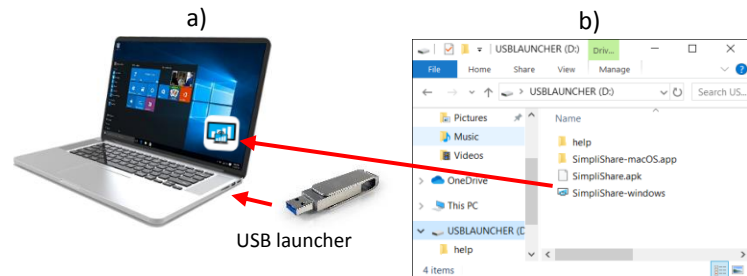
a)

b)

USBLAUNCHER (D:)

Driv...

File

Home

Share

View

Manage

USBLAUNCHER (D:)

Search US...

Pictures

Music

Videos

OneDrive

This PC

USBLAUNCHER (D:

help

Name

help

SimpliShare-macOS.app

SimpliShare.apk

SimpliShare-windows

4 items

USB launcher